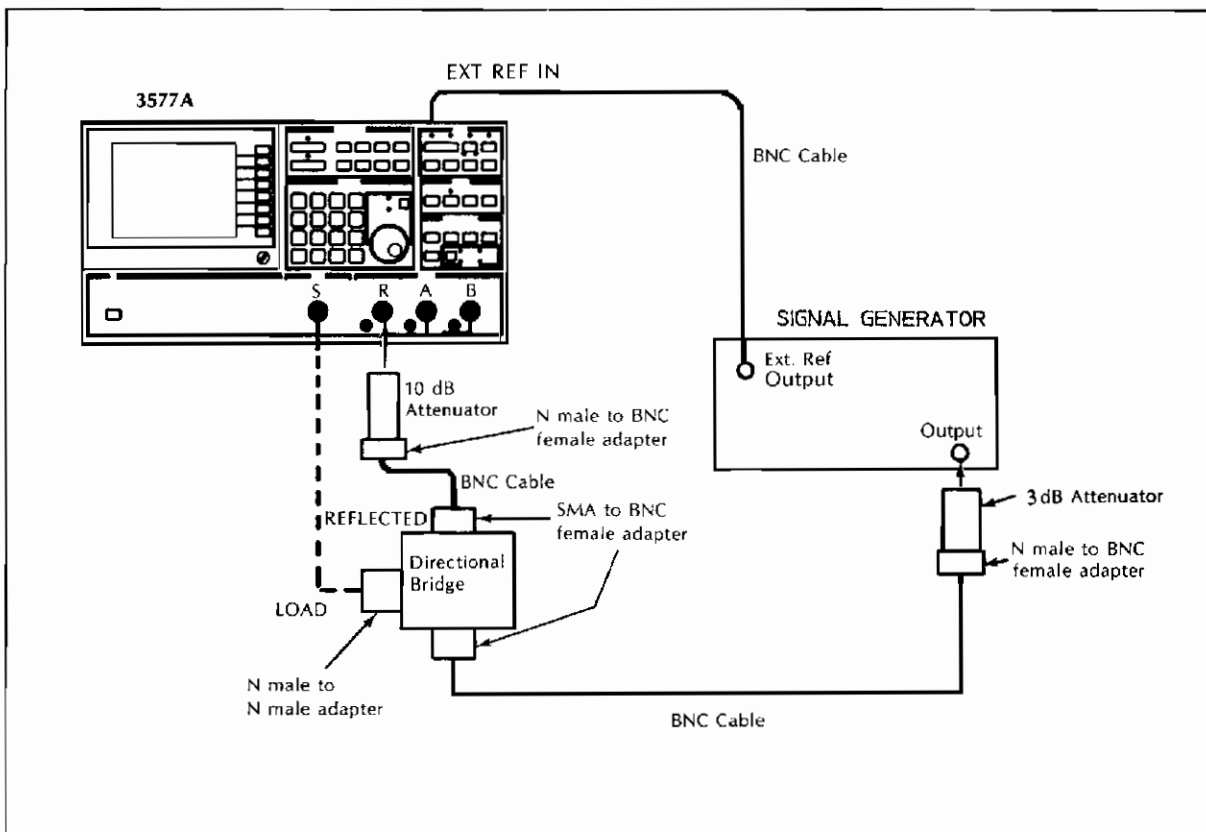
EXT REF IN

3577A

BNC Cable

S R A B

SIGNAL GENERATOR

Ext. Ref Output

10 dB Attenuator

N male to BNC female adapter

Output

BNC Cable

REFLECTED

SMA to BNC female adapter

3dB Attenuator

Directional Bridge

N male to BNC female adapter

LOAD

N male to N male adapter

BNC Cable